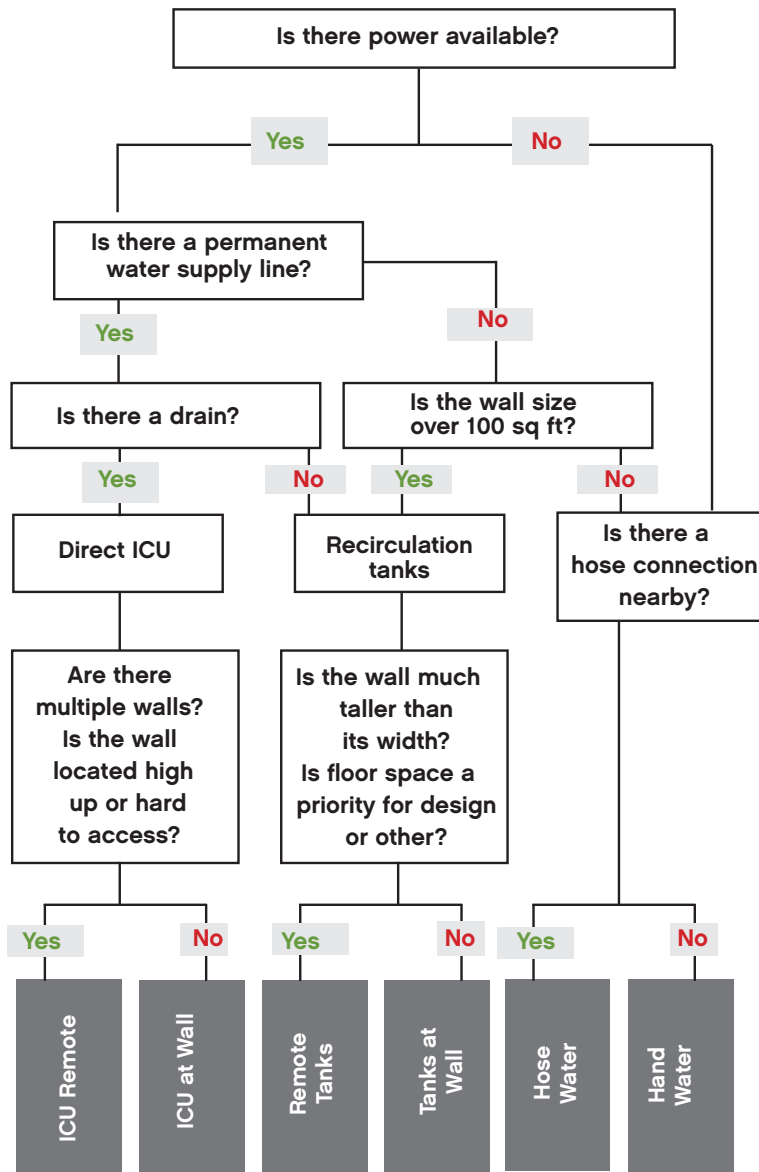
Is there power available?

Yes

No

Is there a permanent water supply line?

Yes

No

Is there a drain?

Is the wall size over 100 sq ft?

Yes

No

Yes

No

Direct ICU

Recirculation tanks

Is there a hose connection nearby?

Are there multiple walls? Is the wall located high up or hard to access?

Is the wall much taller than its width? Is floor space a priority for design or other?

Yes

No

Yes

No

Yes

No

ICU Remote

ICU at Wall

Remote Tanks

Tanks at Wall

Hose Water

Hand Water